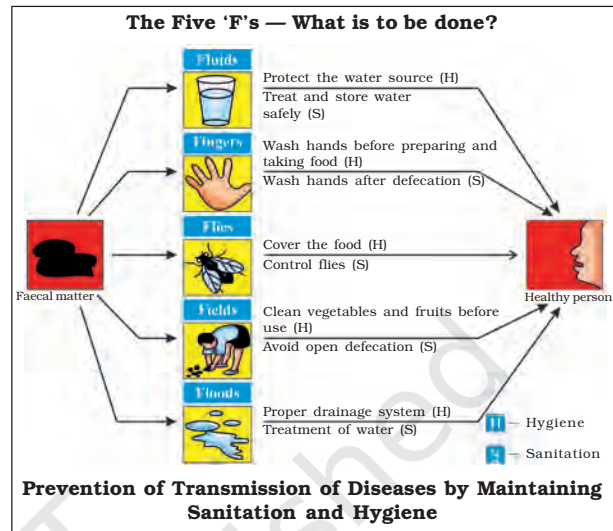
The Five 'F's — What is to be done?

Fluids
Protect the water source (H)
Treat and store water safely (S)

Fingers
Wash hands before preparing and taking food (H)
Wash hands after defecation (S)

Flies
Cover the food (H)
Control flies (S)

Fields
Clean vegetables and fruits before use (H)
Avoid open defecation (S)

Floods
Proper drainage system (H)
Treatment of water (S)

Faecal matter

Healthy person

H – Hygiene

S – Sanitation

Prevention of Transmission of Diseases by Maintaining Sanitation and Hygiene